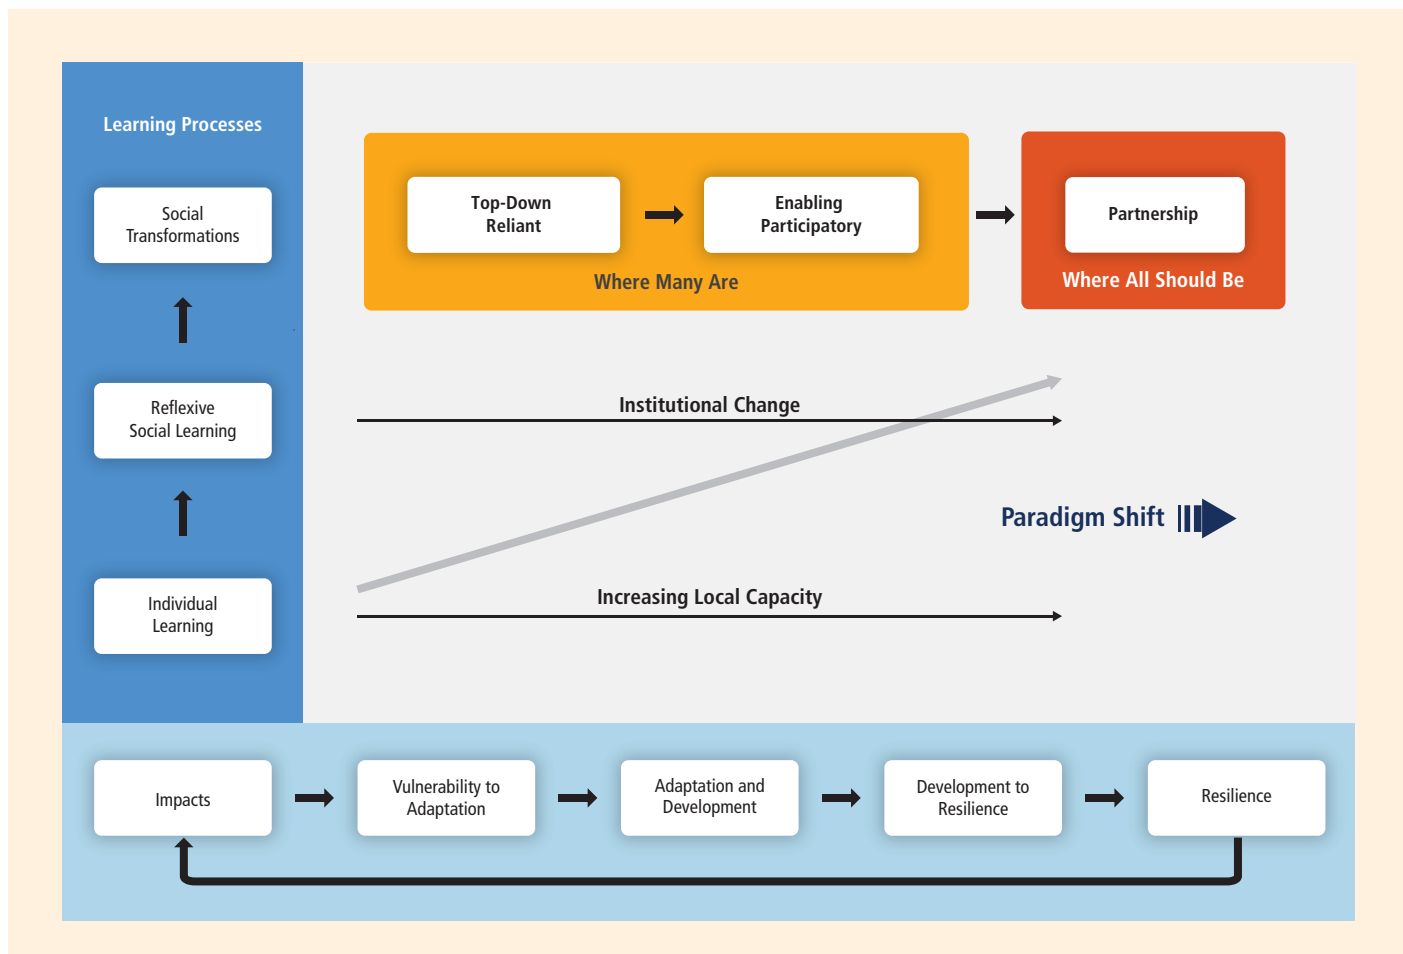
Learning Processes

Social Transformations

Reflexive Social Learning

Individual Learning

Top-Down Reliant

Enabling Participatory

Where Many Are

Partnership

Where All Should Be

Institutional Change

Paradigm Shift

Increasing Local Capacity

Impacts

Vulnerability to Adaptation

Adaptation and Development

Development to Resilience

Resilience